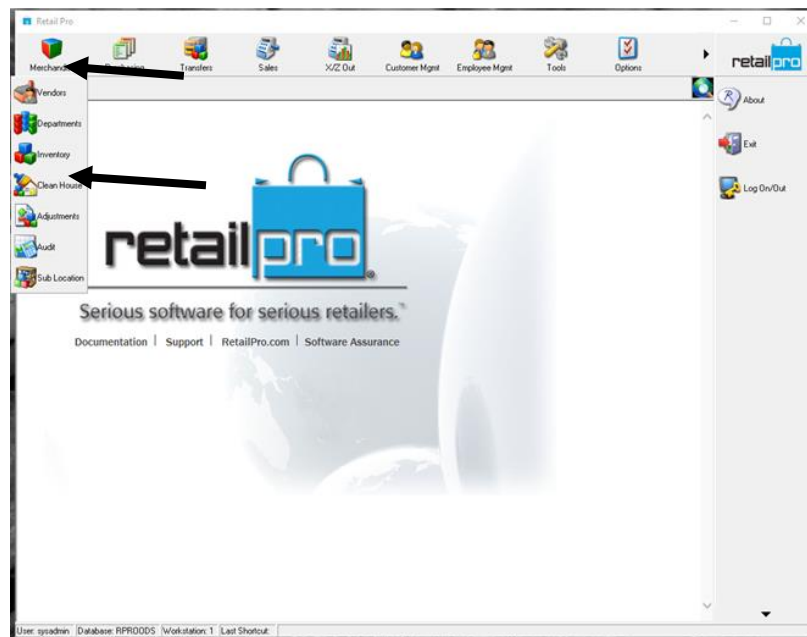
Retail Pro

Merchand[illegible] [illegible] Transfers Sales X/Z Out Customer Mgmt Employee Mgmt Tools Options

retailpro

Vendors
Departments
Inventory
Clean House
Adjustments
Audit
Sub Location

About
Exit
Log On/Out

retailpro®

Serious software for serious retailers.™

Documentation | Support | RetailPro.com | Software Assurance

User: sysadmin | Database: RPROODS | Workstation: 1 | Last Shortcut: